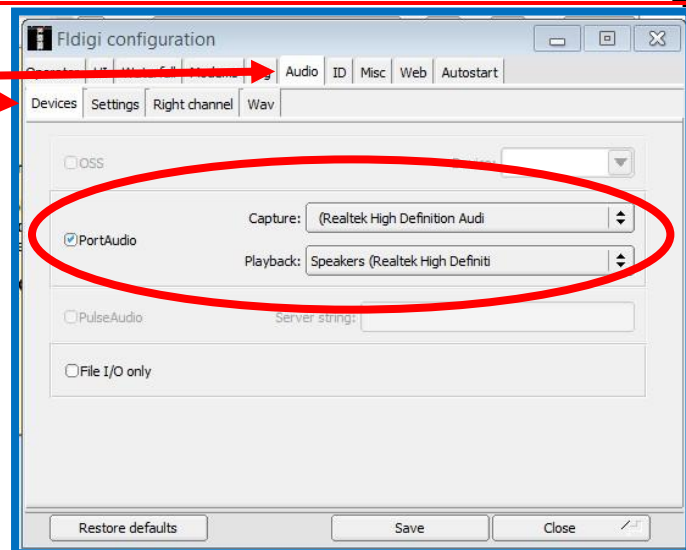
Fldigi configuration

Operator | UI | Waterfall | Modems | Rig | Audio | ID | Misc | Web | Autostart

Devices | Settings | Right channel | Wav

OSS
Device:

PortAudio
Capture: (Realtek High Definition Audi
Playback: Speakers (Realtek High Definiti

PulseAudio
Server string:

File I/O only

Restore defaults
Save
Close